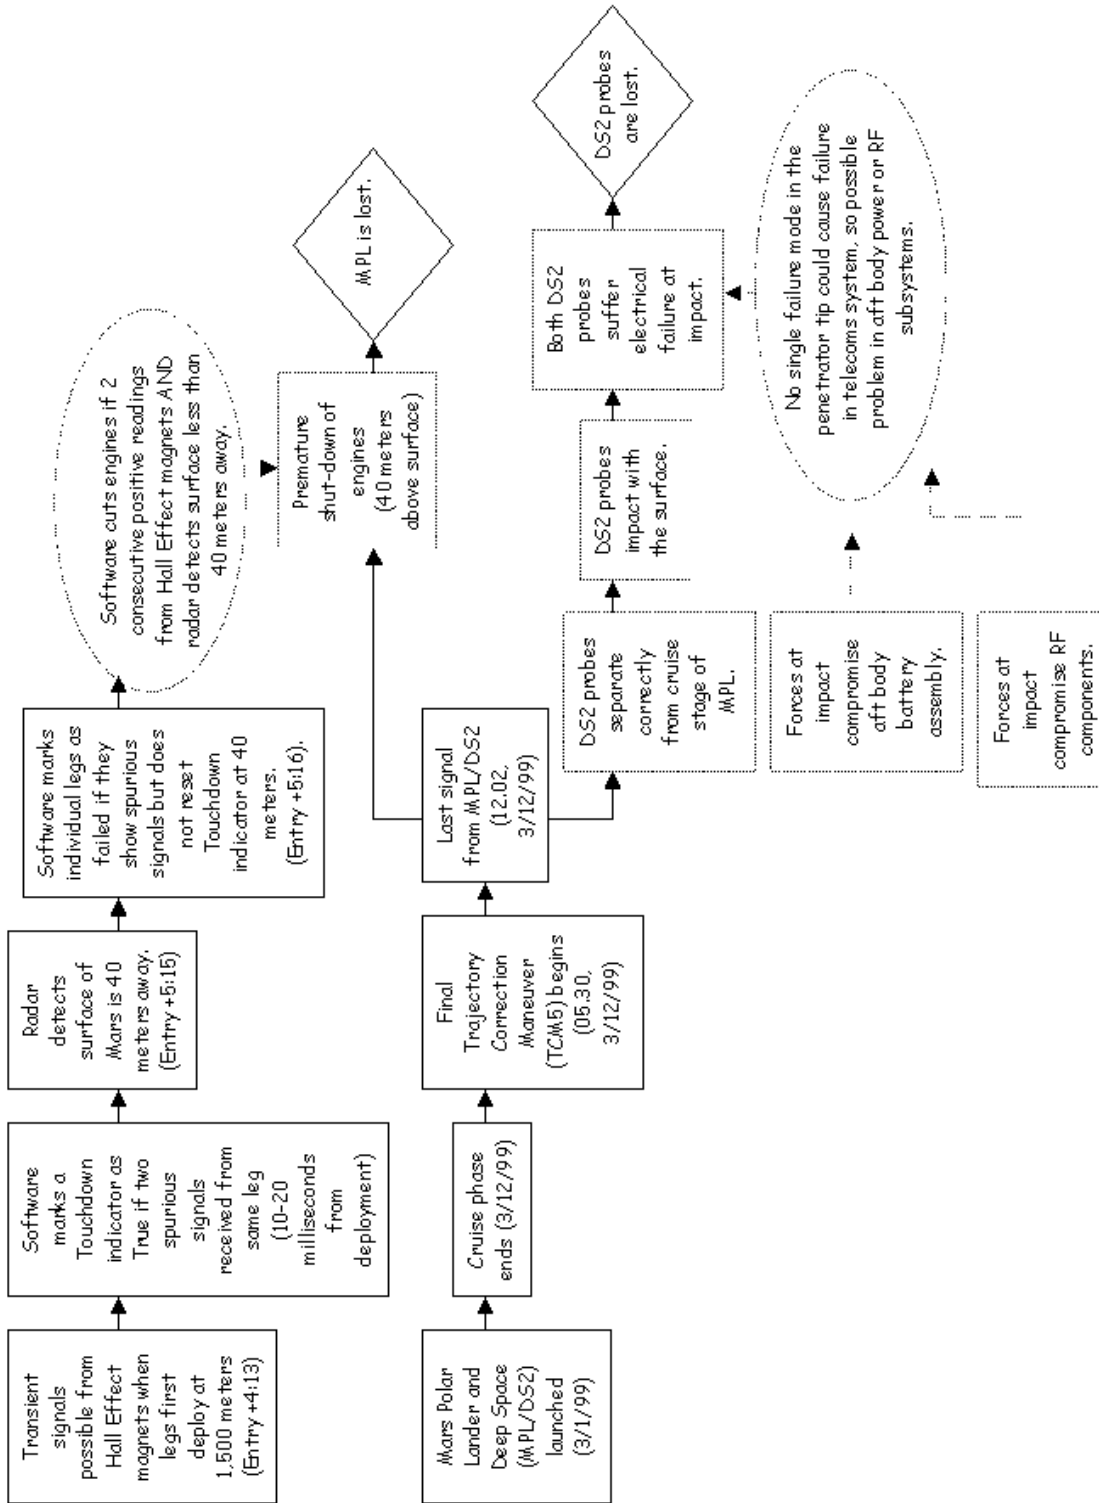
Transient signals possible from Hall Effect magnets when legs first deploy at 1,500 meters (Entry +4:13)

Software marks a Touchdown indicator as True if two spurious signals received from same leg (10-20 milliseconds from deployment)

Radar detects surface of Mars is 40 meters away. (Entry +5:15)

Software marks individual legs as failed if they show spurious signals but does not reset Touchdown indicator at 40 meters. (Entry +5:16).

Software cuts engines if 2 consecutive positive readings from Hall Effect magnets AND radar detects surface less than 40 meters away.

Premature shut-down of engines (40 meters above surface)

MPL is lost.

Mars Polar Lander and Deep Space (MPL/DS2) launched (3/1/99)

Cruise phase ends (3/12/99)

Final Trajectory Correction Maneuver (TCM5) begins (05.30, 3/12/99)

Last signal from MPL/DS2 (12.02, 3/12/99)

DS2 probes separate correctly from cruise stage of MPL.

DS2 probes impact with the surface.

Both DS2 probes suffer electrical failure at impact.

DS2 probes are lost.

Forces at impact compromise aft body battery assembly.

Forces at impact compromise RF components.

No single failure mode in the penetrator tip could cause failure in telecoms system, so possible problem in aft body power or RF subsystems.